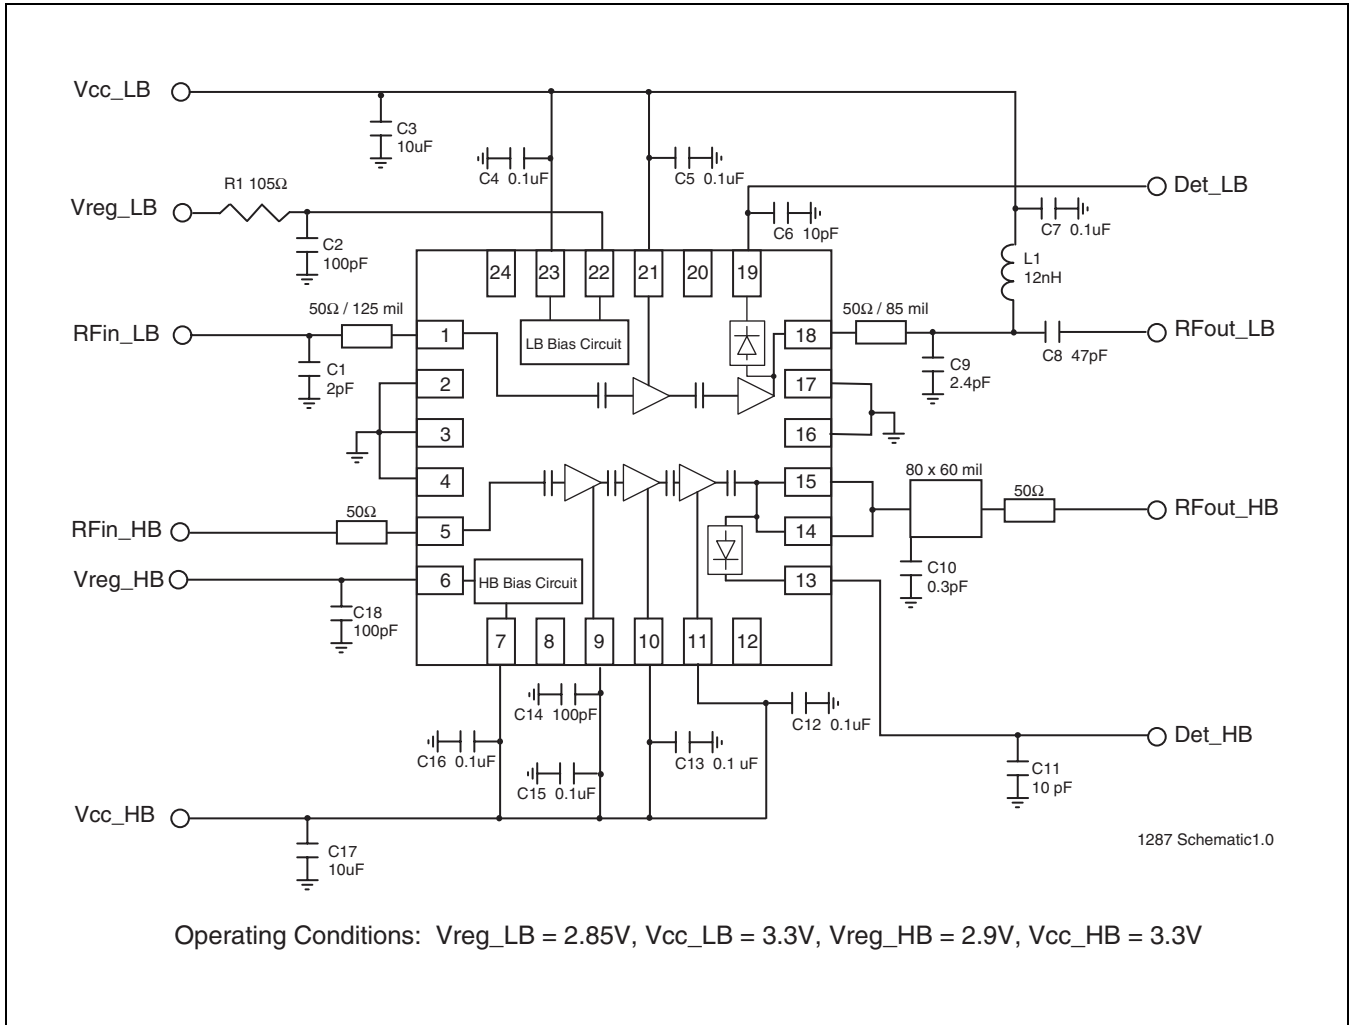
Vcc_LB

C3
10uF

C4 0.1uF

C5 0.1uF

Det_LB

R1 105Ω

Vreg_LB

C2
100pF

C6 10pF

C7 0.1uF

L1
12nH

24 23 22 21 20 19

50Ω / 125 mil

RFin_LB

1

LB Bias Circuit

18

50Ω / 85 mil

RFout_LB

C8 47pF

C1
2pF

2

17

C9
2.4pF

3

16

4

15

80 x 60 mil

50Ω

RFout_HB

RFin_HB

50Ω

5

14

Vreg_HB

6

HB Bias Circuit

13

C10
0.3pF

C18
100pF

7 8 9 10 11 12

C14 100pF

C12 0.1uF

C16 0.1uF

C15 0.1uF

C13 0.1 uF

Det_HB

C11
10 pF

Vcc_HB

C17
10uF

1287 Schematic1.0

Operating Conditions: Vreg_LB = 2.85V, Vcc_LB = 3.3V, Vreg_HB = 2.9V, Vcc_HB = 3.3V